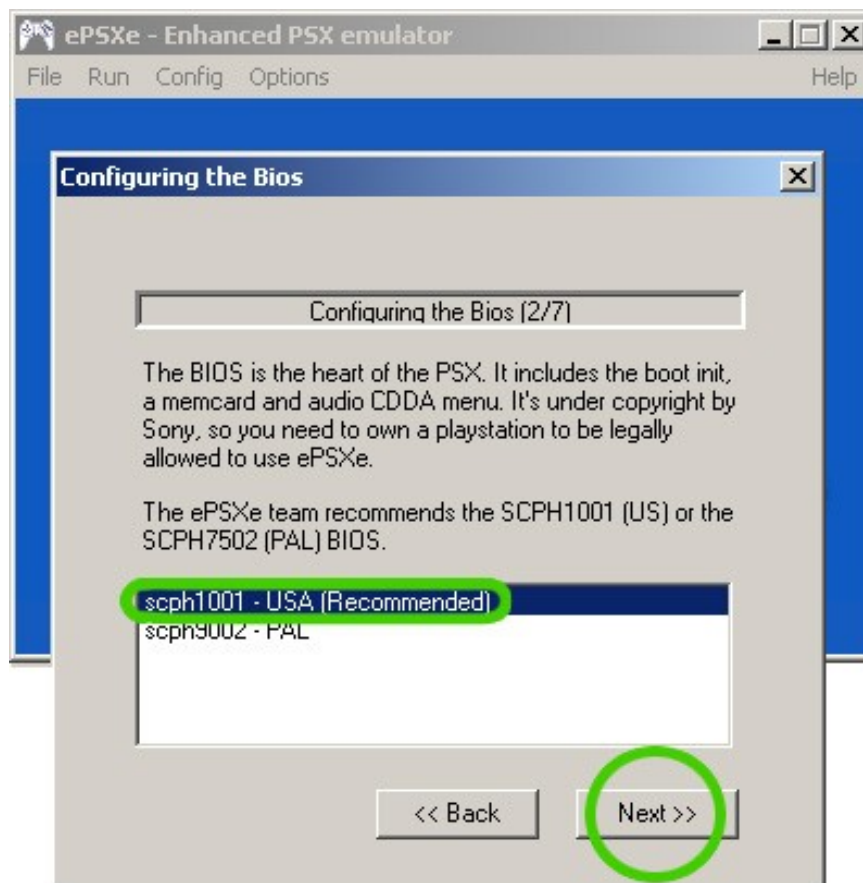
ePSXe - Enhanced PSX emulator

File Run Config Options Help

Configuring the Bios

Configuring the Bios (2/7)

The BIOS is the heart of the PSX. It includes the boot init, a memcard and audio CDDA menu. It's under copyright by Sony, so you need to own a playstation to be legally allowed to use ePSXe.

The ePSXe team recommends the SCPH1001 (US) or the SCPH7502 (PAL) BIOS.

scph1001 - USA (Recommended)
scph9002 - PAL

<< Back

Next >>